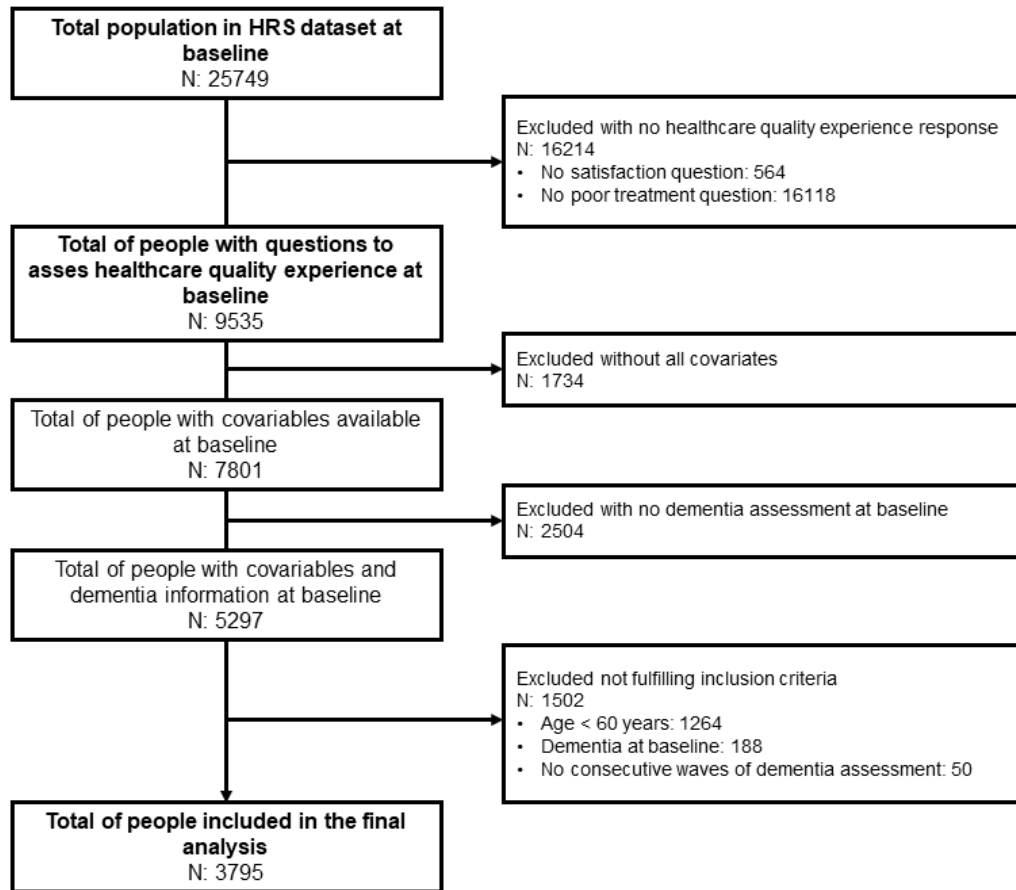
Total population in HRS dataset at baseline
N: 25749

Excluded with no healthcare quality experience response
N: 16214
• No satisfaction question: 564
• No poor treatment question: 16118

Total of people with questions to asses healthcare quality experience at baseline
N: 9535

Excluded without all covariates
N: 1734

Total of people with covariables available at baseline
N: 7801

Excluded with no dementia assessment at baseline
N: 2504

Total of people with covariables and dementia information at baseline
N: 5297

Excluded not fulfilling inclusion criteria
N: 1502
• Age < 60 years: 1264
• Dementia at baseline: 188
• No consecutive waves of dementia assessment: 50

Total of people included in the final analysis
N: 3795